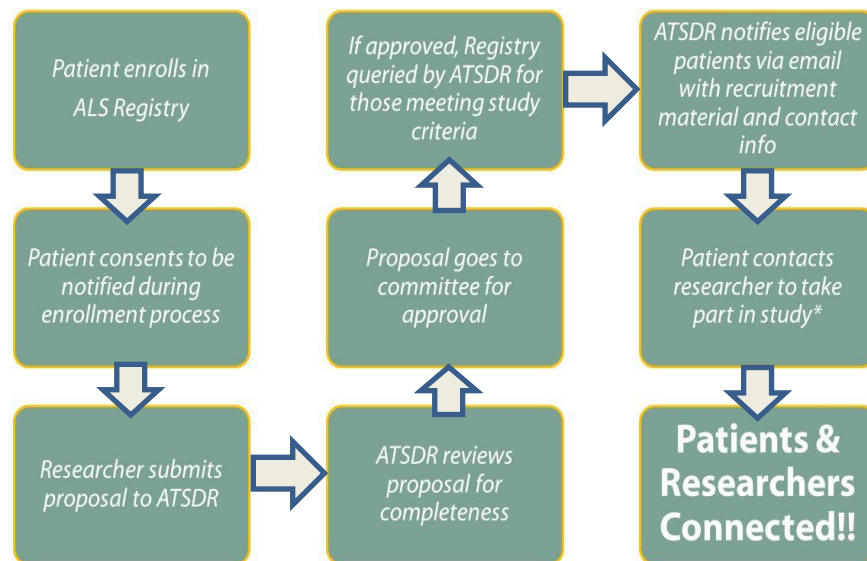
Patient enrolls in ALS Registry

Patient consents to be notified during enrollment process

Researcher submits proposal to ATSDR

ATSDR reviews proposal for completeness

Proposal goes to committee for approval

If approved, Registry queried by ATSDR for those meeting study criteria

ATSDR notifies eligible patients via email with recruitment material and contact info

Patient contacts researcher to take part in study*

Patients & Researchers Connected!!